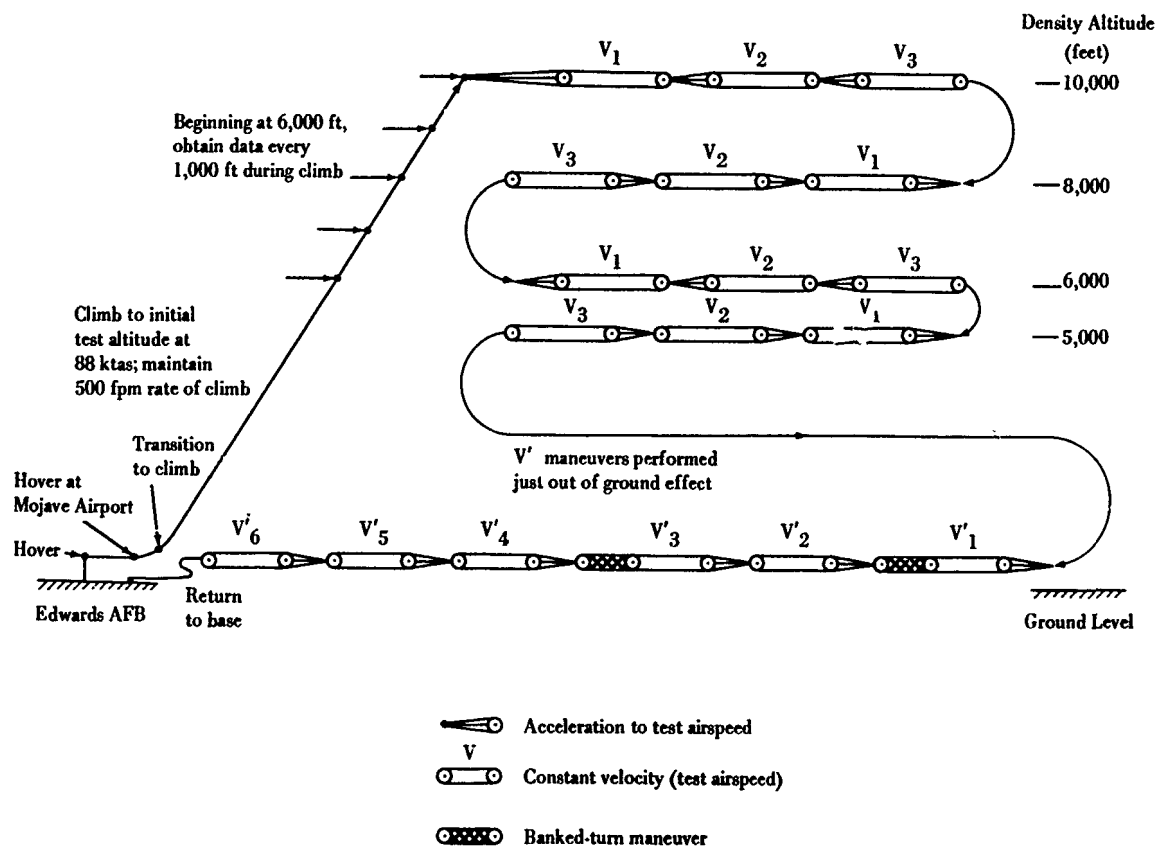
Density Altitude (feet)

—10,000

—8,000

—6,000

—5,000

$V_1$ $V_2$ $V_3$

$V_3$ $V_2$ $V_1$

$V_1$ $V_2$ $V_3$

$V_3$ $V_2$ $V_1$

Beginning at 6,000 ft, obtain data every 1,000 ft during climb

Climb to initial test altitude at 88 ktas; maintain 500 fpm rate of climb

Transition to climb

Hover at Mojave Airport

Hover

Edwards AFB

Return to base

V' maneuvers performed just out of ground effect

$V'_6$ $V'_5$ $V'_4$ $V'_3$ $V'_2$ $V'_1$

Ground Level

Acceleration to test airspeed

V

Constant velocity (test airspeed)

Banked-turn maneuver